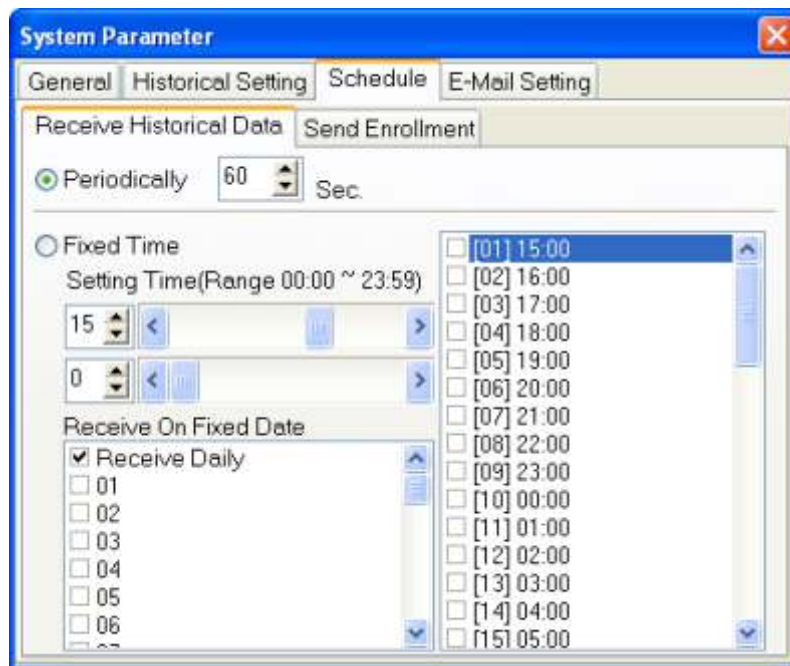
System Parameter

General | Historical Setting | Schedule | E-Mail Setting

Receive Historical Data | Send Enrollment

Periodically 60 Sec.

Fixed Time

Setting Time(Range 00:00 ~ 23:59)

15

0

Receive On Fixed Date

Receive Daily
01
02
03
04
05
06

[01] 15:00
[02] 16:00
[03] 17:00
[04] 18:00
[05] 19:00
[06] 20:00
[07] 21:00
[08] 22:00
[09] 23:00
[10] 00:00
[11] 01:00
[12] 02:00
[13] 03:00
[14] 04:00
[15] 05:00